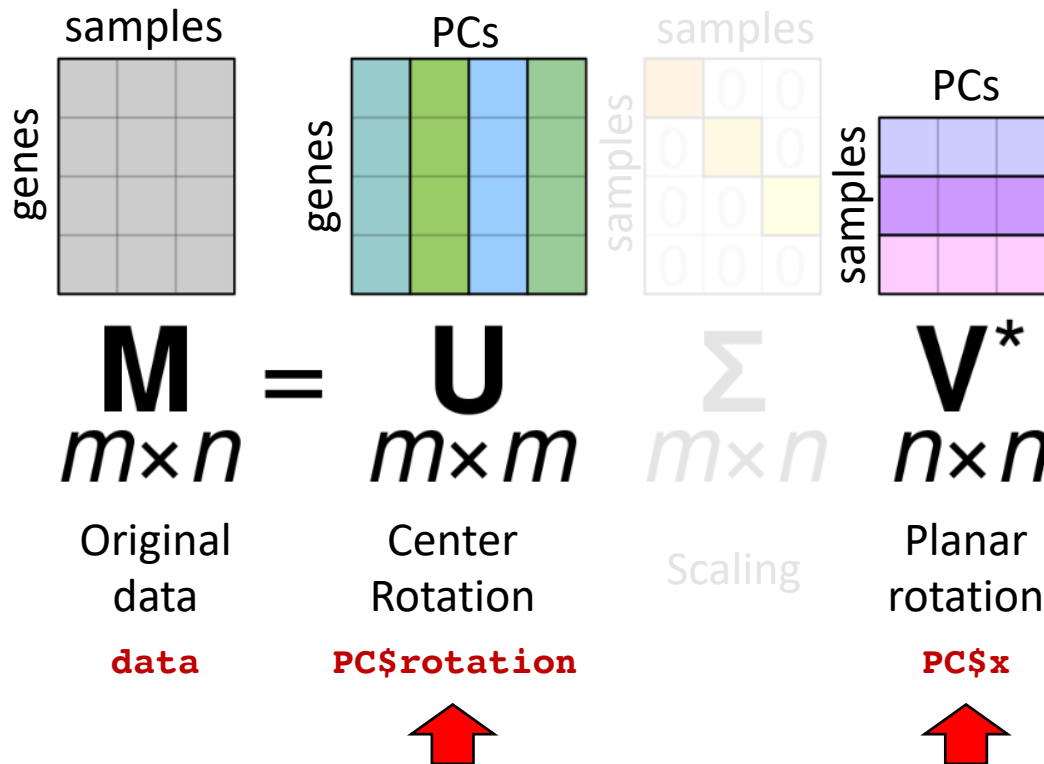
samples

genes

PCs

genes

samples

samples

0 0
0 0
0 0
0 0 0

PCs

samples

$\mathbf{M}$ = $\mathbf{U}$ $\mathbf{\Sigma}$ $\mathbf{V}^*$

$m \times n$ $m \times m$ $m \times n$ $n \times n$

Original data

Center Rotation

Scaling

Planar rotation

data

PC$rotation

PC$x